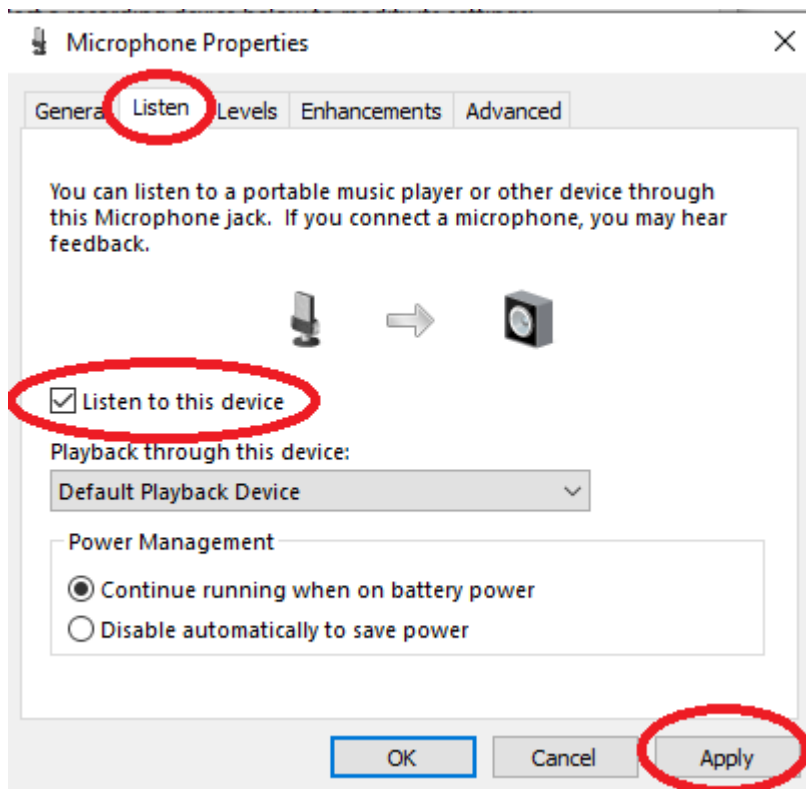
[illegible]

Microphone Properties

×

Genera Listen Levels Enhancements Advanced

You can listen to a portable music player or other device through this Microphone jack. If you connect a microphone, you may hear feedback.

Listen to this device

Playback through this device:

Default Playback Device

Power Management

Continue running when on battery power

Disable automatically to save power

OK Cancel Apply